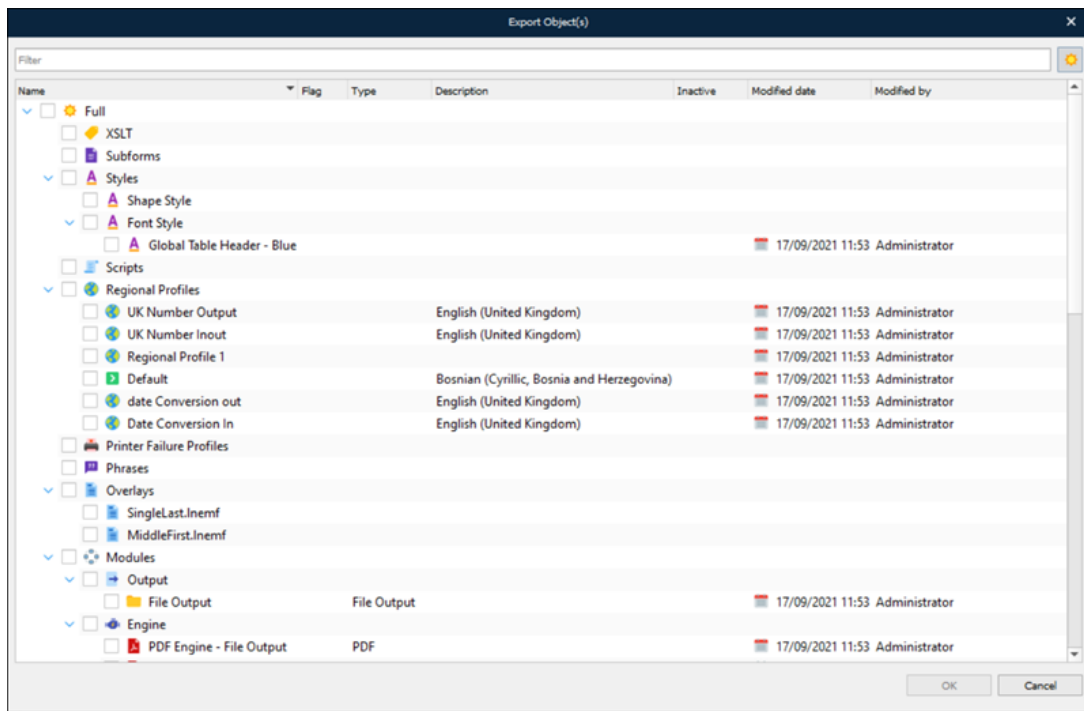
Export Object(s)

Filter

| Name | Flag | Type | Description | Inactive | Modified date | Modified by |
|---|---|---|---|---|---|---|
| Full | | | | | | |
| XSLT | | | | | | |
| Subforms | | | | | | |
| Styles | | | | | | |
| Shape Style | | | | | | |
| Font Style | | | | | | |
| Global Table Header - Blue | | | | | 17/09/2021 11:53 | Administrator |
| Scripts | | | | | | |
| Regional Profiles | | | | | | |
| UK Number Output | | | English (United Kingdom) | | 17/09/2021 11:53 | Administrator |
| UK Number Inout | | | English (United Kingdom) | | 17/09/2021 11:53 | Administrator |
| Regional Profile 1 | | | | | 17/09/2021 11:53 | Administrator |
| Default | | | Bosnian (Cyrillic, Bosnia and Herzegovina) | | 17/09/2021 11:53 | Administrator |
| date Conversion out | | | English (United Kingdom) | | 17/09/2021 11:53 | Administrator |
| Date Conversion In | | | English (United Kingdom) | | 17/09/2021 11:53 | Administrator |
| Printer Failure Profiles | | | | | | |
| Phrases | | | | | | |
| Overlays | | | | | | |
| SingleLast.Inemf | | | | | | |
| MiddleFirst.Inemf | | | | | | |
| Modules | | | | | | |
| Output | | | | | | |
| File Output | | File Output | | | 17/09/2021 11:53 | Administrator |
| Engine | | | | | | |
| PDF Engine - File Output | | PDF | | | 17/09/2021 11:53 | Administrator |

OK
Cancel